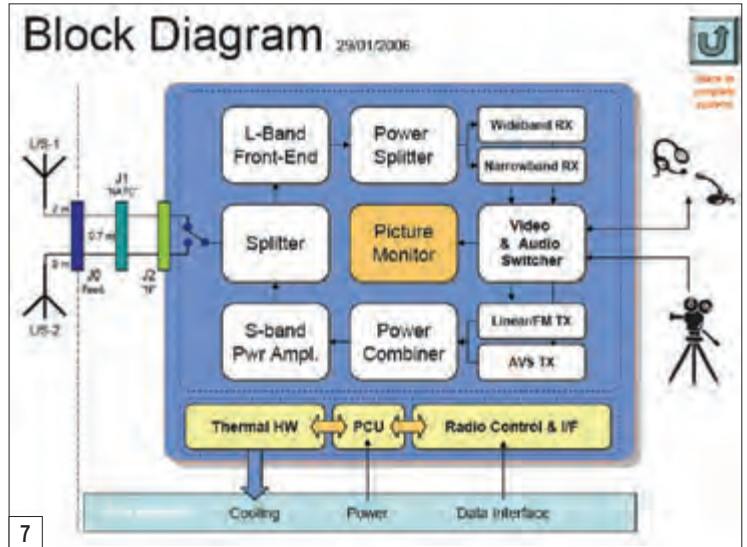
Block Diagram 29/01/2006

Back to complete system

L/S-1

L/S-2

J1 "NATC"

2 m

0.7 m

3 m

J0 Feed

J2 "IF"

L-Band Front-End

Power Splitter

Wideband RX

Narrowband RX

Splitter

Picture Monitor

Video & Audio Switcher

S-band Pwr Ampl.

Power Combiner

Linear/FM TX

AVS TX

Thermal HW

PCU

Radio Control & I/F

Cooling

Power

Data Interface

7